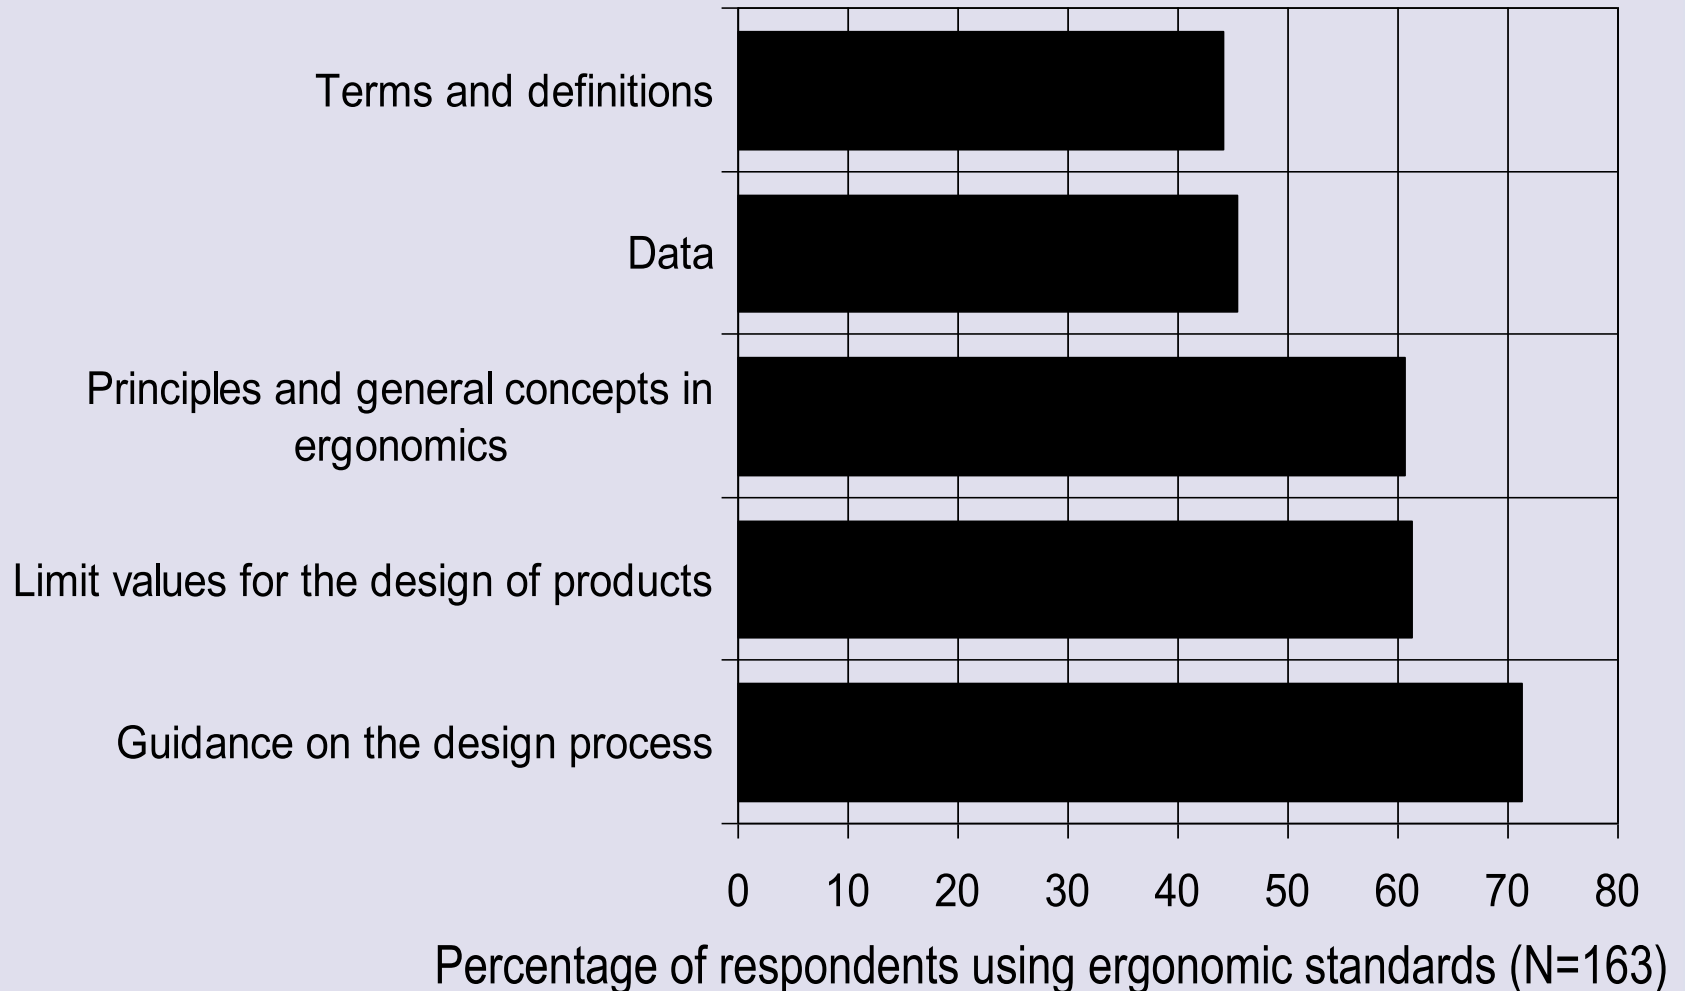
Terms and definitions

Data

Principles and general concepts in ergonomics

Limit values for the design of products

Guidance on the design process

0 10 20 30 40 50 60 70 80

Percentage of respondents using ergonomic standards (N=163)